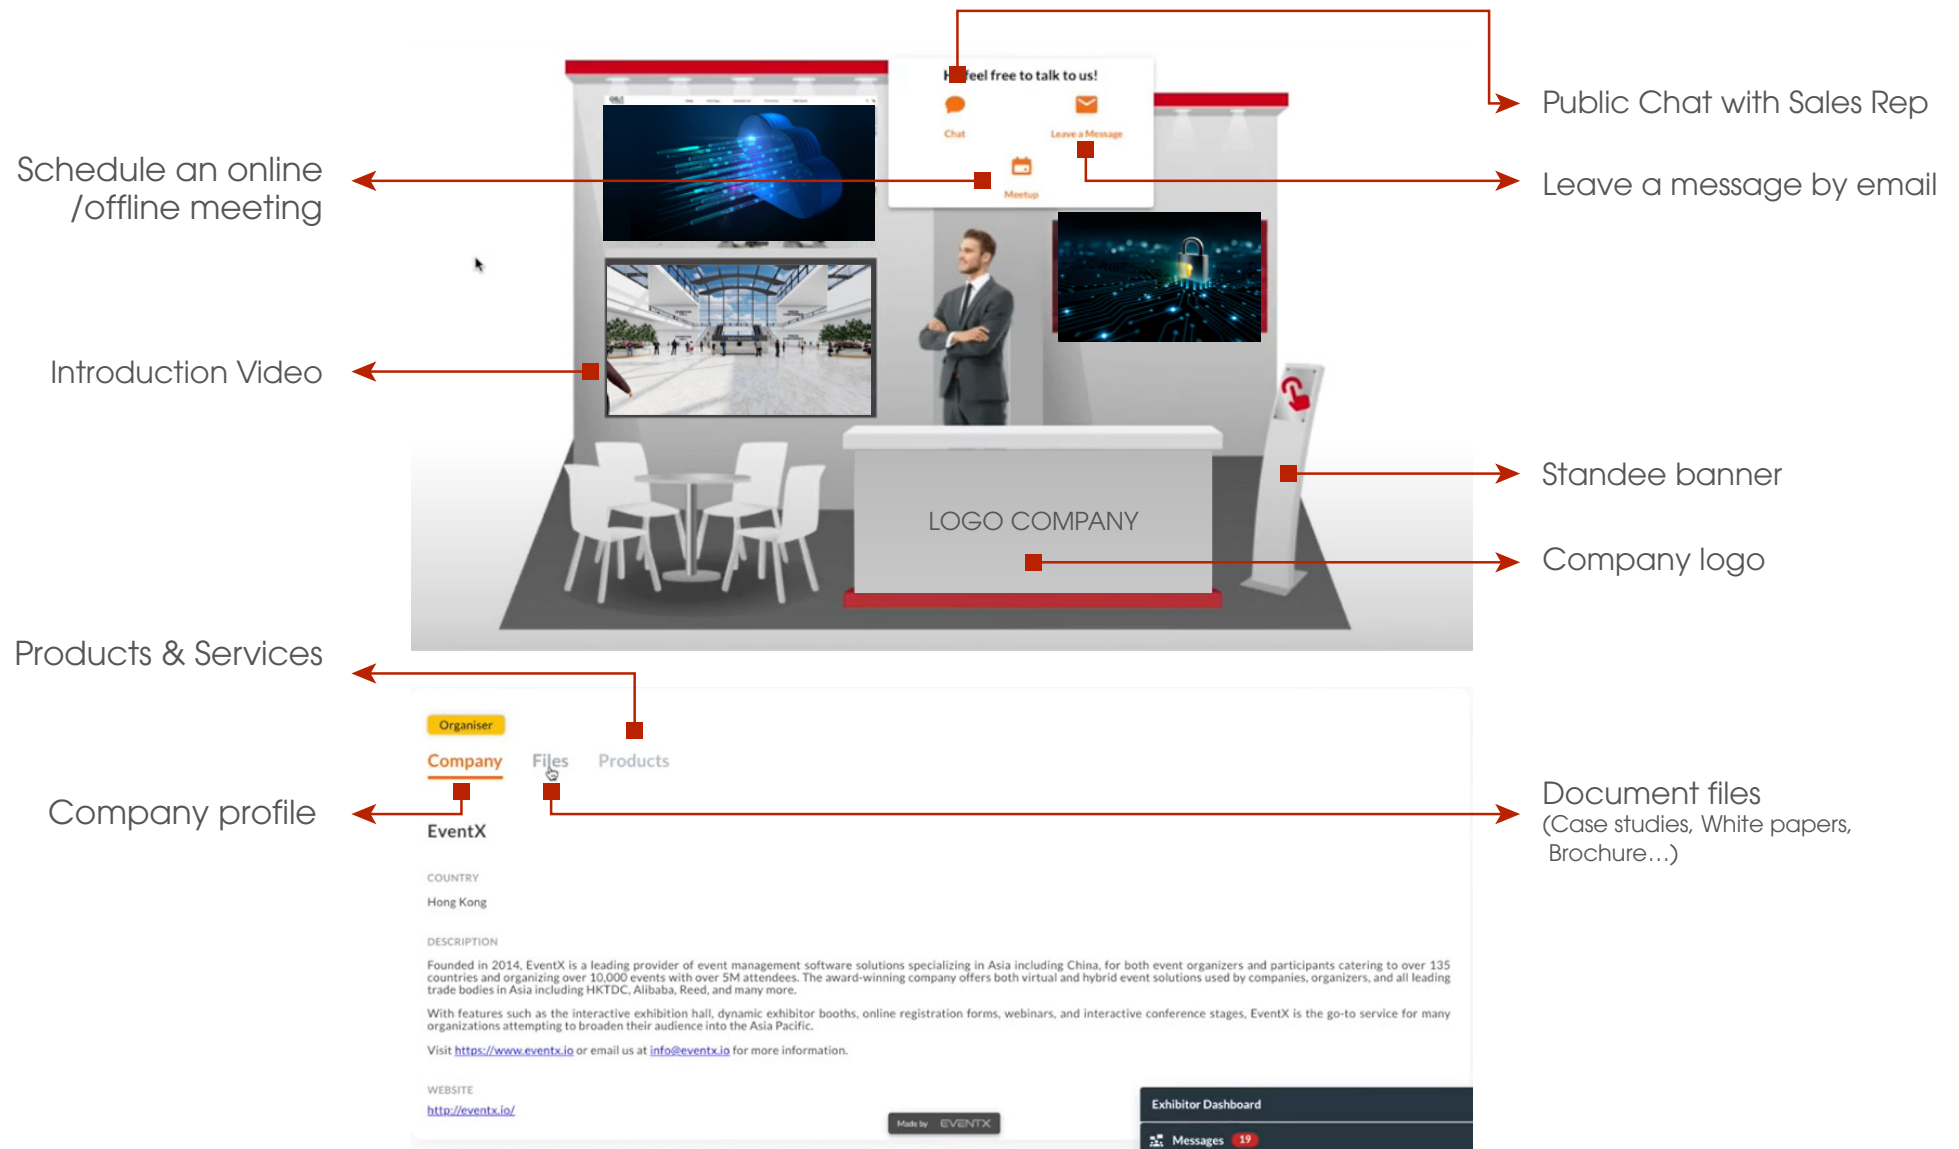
Public Chat with Sales Rep

Schedule an online /offline meeting

Leave a message by email

H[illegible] feel free to talk to us!

Chat

Leave a Message

Meetup

Introduction Video

Standee banner

LOGO COMPANY

Company logo

Products & Services

Organiser

Company Files Products

Company profile

Document files
(Case studies, White papers, Brochure…)

EventX

COUNTRY

Hong Kong

DESCRIPTION

Founded in 2014, EventX is a leading provider of event management software solutions specializing in Asia including China, for both event organizers and participants catering to over 135 countries and organizing over 10,000 events with over 5M attendees. The award-winning company offers both virtual and hybrid event solutions used by companies, organizers, and all leading trade bodies in Asia including HKTDC, Alibaba, Reed, and many more.

With features such as the interactive exhibition hall, dynamic exhibitor booths, online registration forms, webinars, and interactive conference stages, EventX is the go-to service for many organizations attempting to broaden their audience into the Asia Pacific.

Visit https://www.eventx.io or email us at info@eventx.io for more information.

WEBSITE

http://eventx.io/

Made by EVENTX

Exhibitor Dashboard

Messages 19